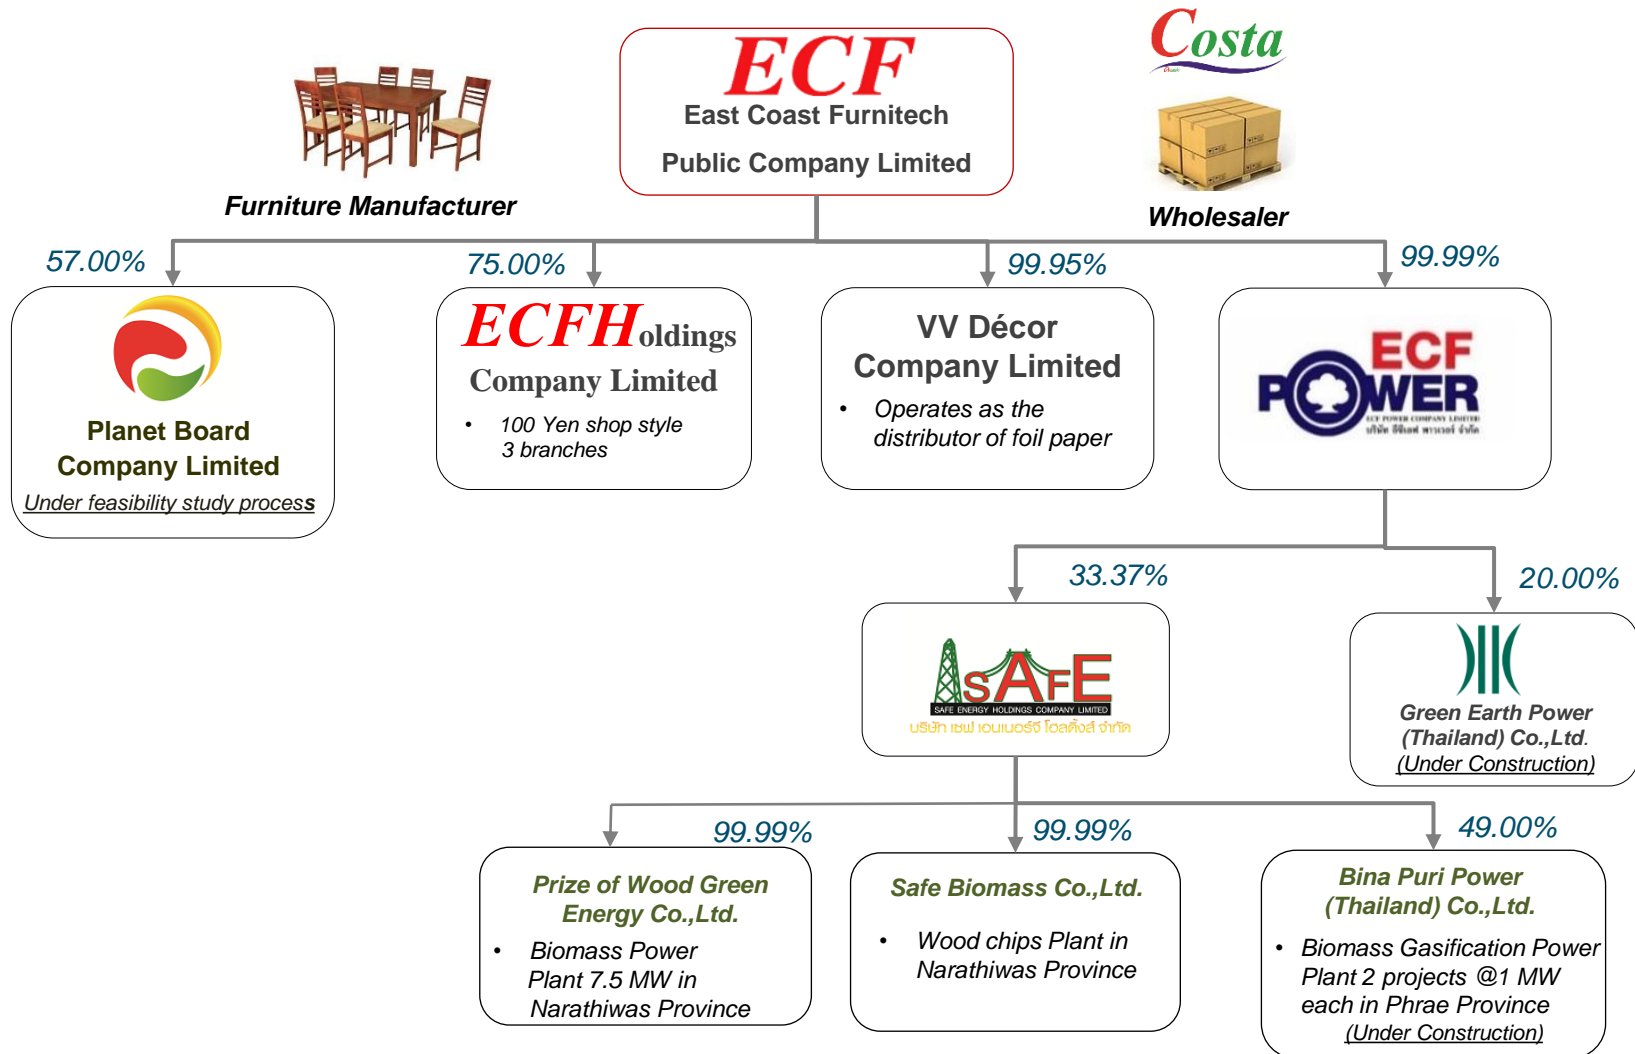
ECF
East Coast Furnitech
Public Company Limited

Furniture Manufacturer

Costa

Wholesaler

57.00%

Planet Board Company Limited
Under feasibility study process

75.00%

ECFHoldings Company Limited
• 100 Yen shop style 3 branches

99.95%

VV Décor Company Limited
• Operates as the distributor of foil paper

99.99%

ECF POWER
ECF POWER COMPANY LIMITED
บริษัท อีซีเอฟ พาวเวอร์ จำกัด

33.37%

SAFE
SAFE ENERGY HOLDINGS COMPANY LIMITED
บริษัท เซฟ เอนเนอร์จี โฮลดิ้งส์ จำกัด

20.00%

Green Earth Power (Thailand) Co.,Ltd.
(Under Construction)

99.99%

Prize of Wood Green Energy Co.,Ltd.
• Biomass Power Plant 7.5 MW in Narathiwas Province

99.99%

Safe Biomass Co.,Ltd.
• Wood chips Plant in Narathiwas Province

49.00%

Bina Puri Power (Thailand) Co.,Ltd.
• Biomass Gasification Power Plant 2 projects @1 MW each in Phrae Province
(Under Construction)